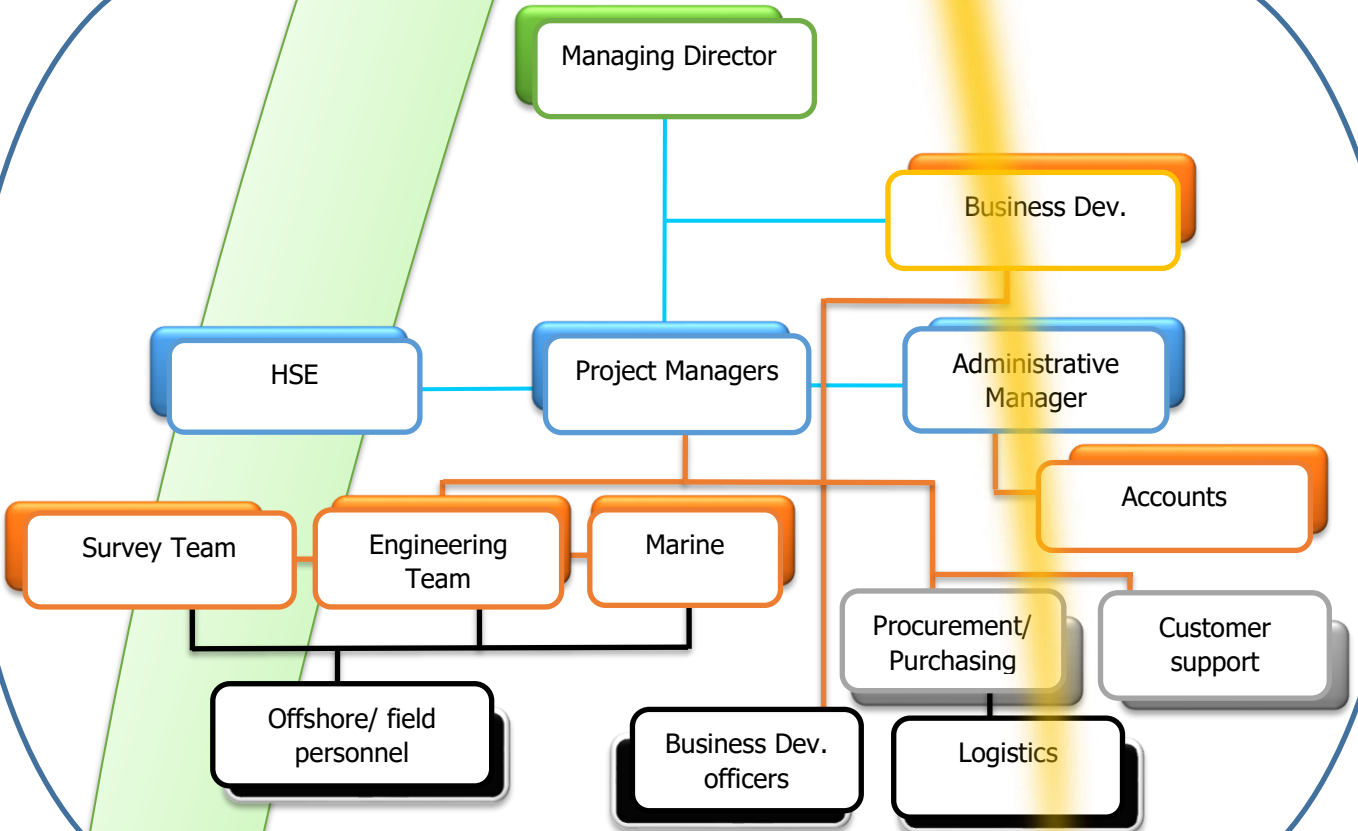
Managing Director

Business Dev.

HSE

Project Managers

Administrative Manager

Accounts

Survey Team

Engineering Team

Marine

Procurement/ Purchasing

Customer support

Offshore/ field personnel

Business Dev. officers

Logistics